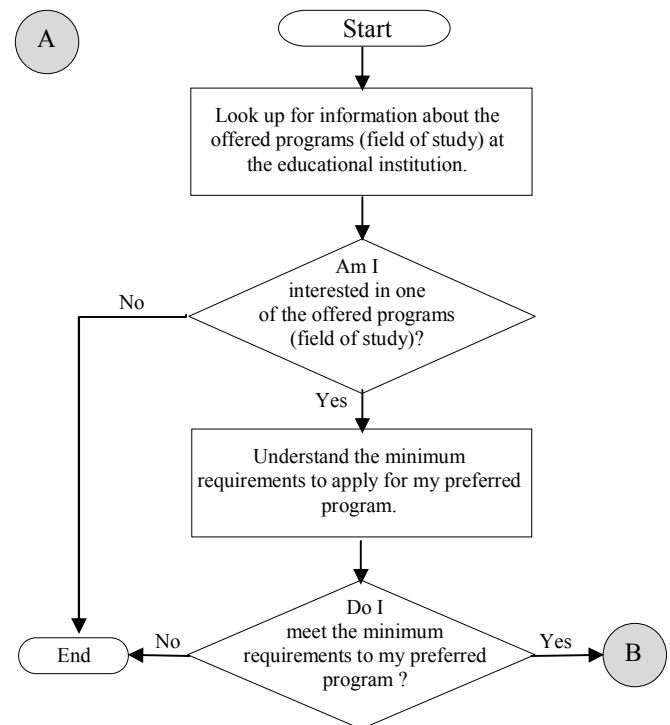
A

Start

Look up for information about the offered programs (field of study) at the educational institution.

Am I interested in one of the offered programs (field of study)?

No

Yes

Understand the minimum requirements to apply for my preferred program.

Do I meet the minimum requirements to my preferred program ?

No

Yes

End

B